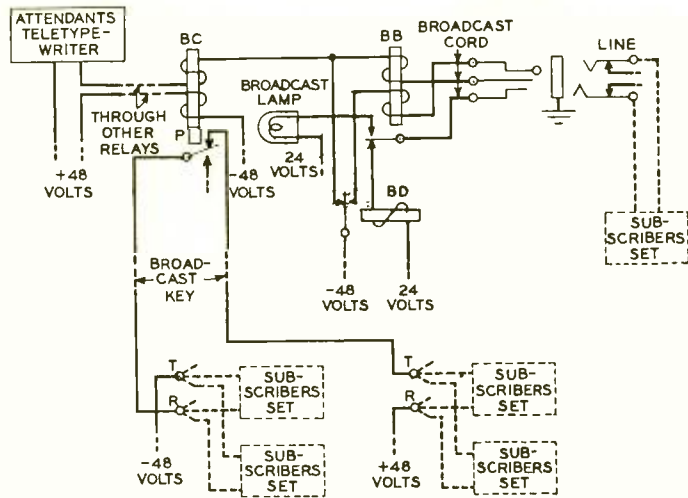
ATTENDANTS TELETYPEWRITER

BC

BB

BROADCAST CORD

LINE

BROADCAST LAMP

THROUGH OTHER RELAYS

P

+48 VOLTS

-48 VOLTS

24 VOLTS

BD

SUBSCRIBERS SET

BROADCAST KEY

-48 VOLTS

24 VOLTS

T

R

SUBSCRIBERS SET

SUBSCRIBERS SET

-48 VOLTS

T

R

SUBSCRIBERS SET

SUBSCRIBERS SET

+48 VOLTS